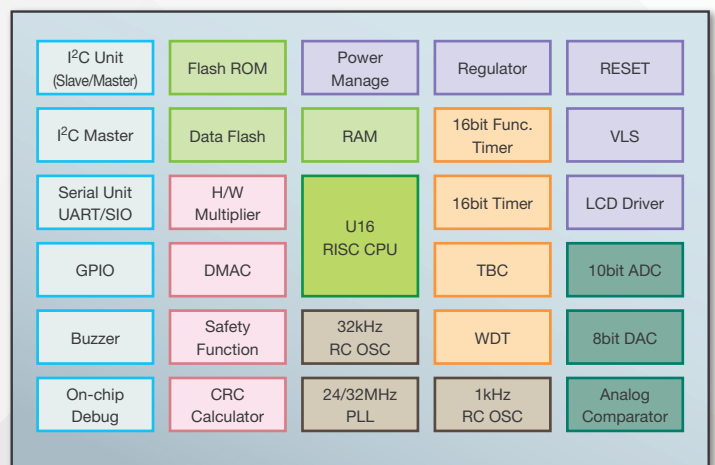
| | | | | |
|---|---|---|---|---|
| I$^2$C Unit (Slave/Master) | Flash ROM | Power Manage | Regulator | RESET |
| I$^2$C Master | Data Flash | RAM | 16bit Func. Timer | VLS |
| Serial Unit UART/SIO | H/W Multiplier | U16 RISC CPU | 16bit Timer | LCD Driver |
| GPIO | DMAC | | TBC | 10bit ADC |
| Buzzer | Safety Function | 32kHz RC OSC | WDT | 8bit DAC |
| On-chip Debug | CRC Calculator | 24/32MHz PLL | 1kHz RC OSC | Analog Comparator |